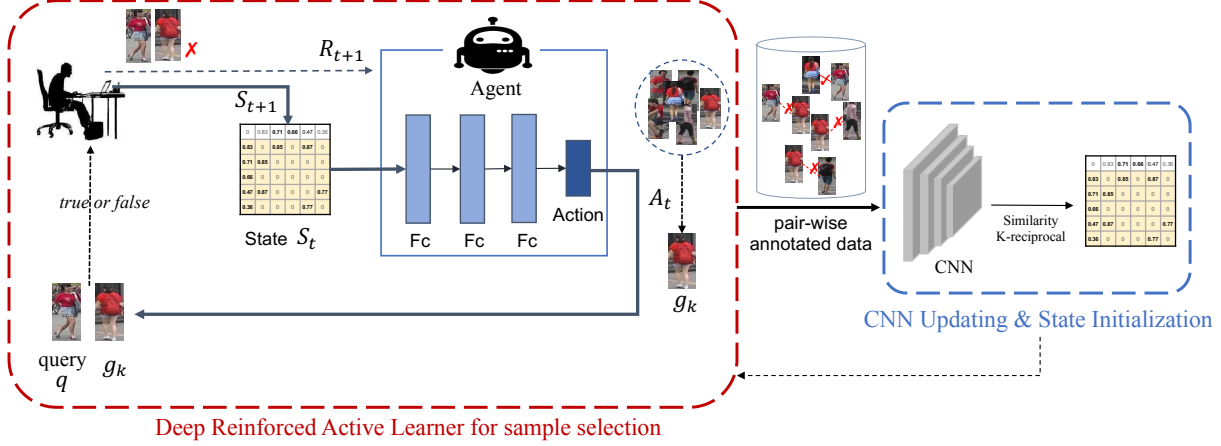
$R_{t+1}$

Agent

$S_{t+1}$

| 0 | 0.83 | 0.71 | 0.66 | 0.47 | 0.36 |
|---|---|---|---|---|---|
| 0.83 | 0 | 0.85 | 0 | 0.87 | 0 |
| 0.71 | 0.85 | 0 | 0 | 0 | 0 |
| 0.66 | 0 | 0 | 0 | 0 | 0 |
| 0.47 | 0.87 | 0 | 0 | 0 | 0.77 |
| 0.36 | 0 | 0 | 0 | 0.77 | 0 |

State $S_t$

Fc Fc Fc

Action

$A_t$

$g_k$

true or false

query $q$ $g_k$

pair-wise annotated data

CNN

Similarity K-reciprocal

| 0 | 0.83 | 0.71 | 0.66 | 0.47 | 0.36 |
|---|---|---|---|---|---|
| 0.83 | 0 | 0.85 | 0 | 0.87 | 0 |
| 0.71 | 0.85 | 0 | 0 | 0 | 0 |
| 0.66 | 0 | 0 | 0 | 0 | 0 |
| 0.47 | 0.87 | 0 | 0 | 0 | 0.77 |
| 0.36 | 0 | 0 | 0 | 0.77 | 0 |

CNN Updating & State Initialization

Deep Reinforced Active Learner for sample selection